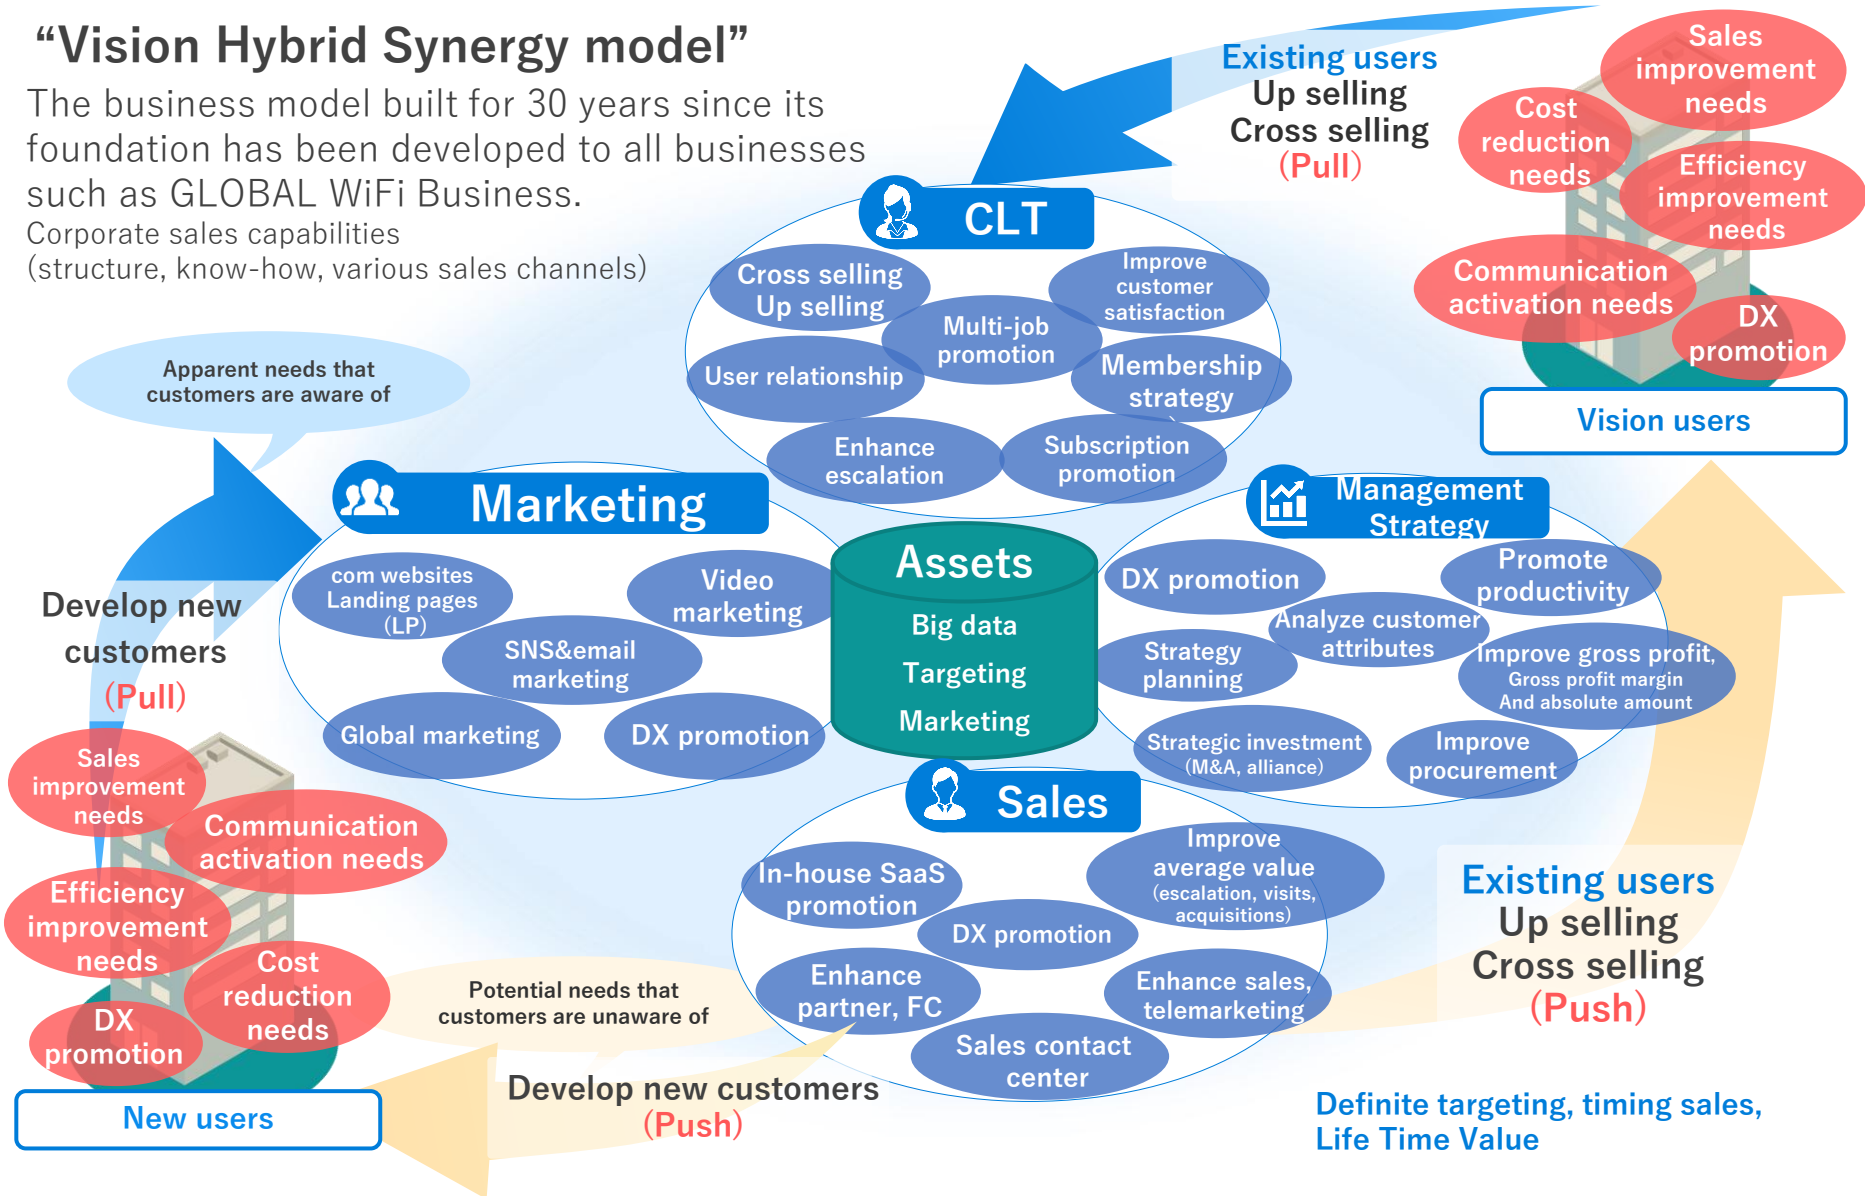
“Vision Hybrid Synergy model”

The business model built for 30 years since its foundation has been developed to all businesses such as GLOBAL WiFi Business.

Corporate sales capabilities
(structure, know-how, various sales channels)

Existing users
Up selling
Cross selling
(Pull)

Sales improvement needs
Cost reduction needs
Efficiency improvement needs
Communication activation needs
DX promotion

Vision users

CLT
Cross selling Up selling
Improve customer satisfaction
Multi-job promotion
User relationship
Membership strategy
Enhance escalation
Subscription promotion

Apparent needs that customers are aware of

Marketing
com websites Landing pages (LP)
Video marketing
SNS&email marketing
Global marketing
DX promotion

Assets
Big data
Targeting
Marketing

Management Strategy
DX promotion
Promote productivity
Analyze customer attributes
Strategy planning
Improve gross profit, Gross profit margin And absolute amount
Strategic investment (M&A, alliance)
Improve procurement

Develop new customers
(Pull)

Sales improvement needs
Communication activation needs
Efficiency improvement needs
Cost reduction needs
DX promotion

New users

Sales
In-house SaaS promotion
Improve average value (escalation, visits, acquisitions)
DX promotion
Enhance partner, FC
Enhance sales, telemarketing
Sales contact center

Potential needs that customers are unaware of

Develop new customers
(Push)

Existing users
Up selling
Cross selling
(Push)

Definite targeting, timing sales, Life Time Value